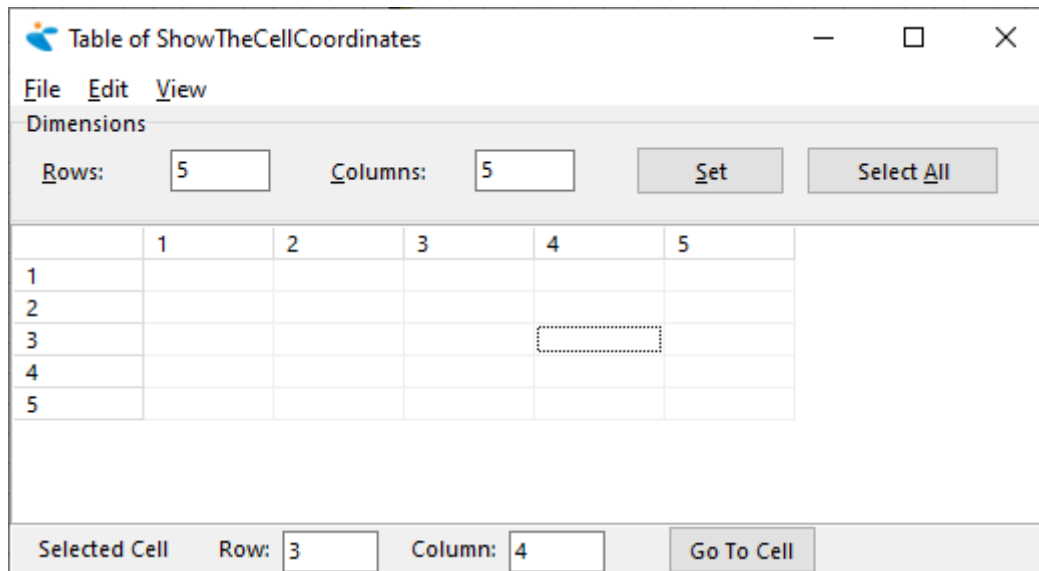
Table of ShowTheCellCoordinates

File Edit View

Dimensions

Rows: 5 Columns: 5 Set Select All

| | 1 | 2 | 3 | 4 | 5 |
|---|---|---|---|---|---|
| 1 | | | | | |
| 2 | | | | | |
| 3 | | | | | |
| 4 | | | | | |
| 5 | | | | | |

Selected Cell Row: 3 Column: 4 Go To Cell